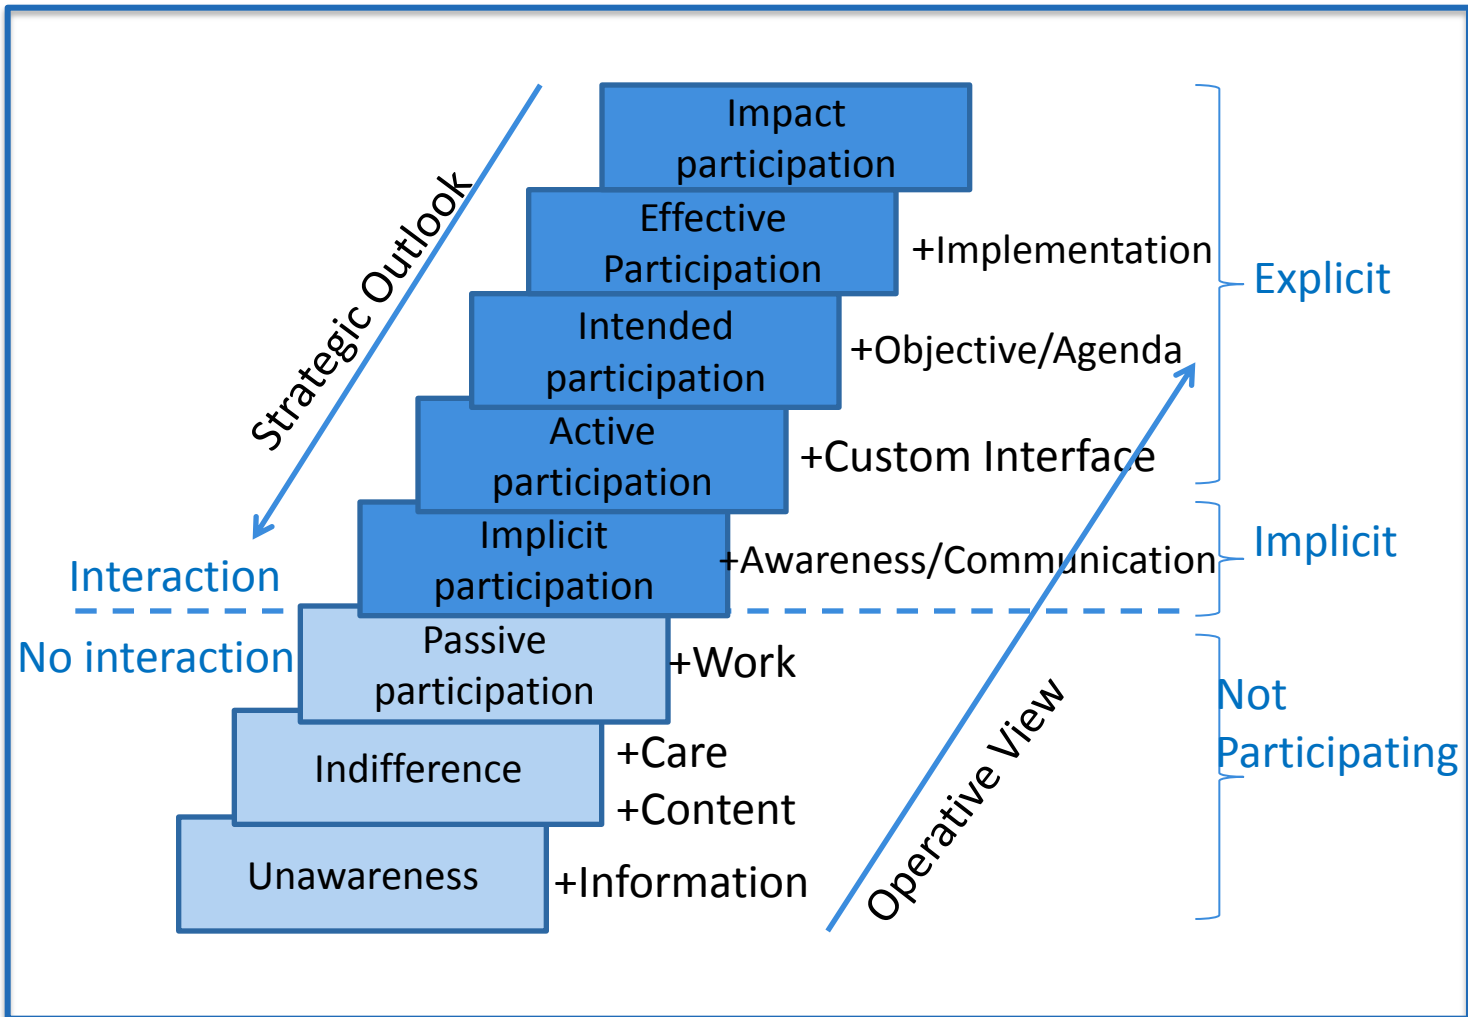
Strategic Outlook

Impact participation

Effective Participation

+Implementation

Intended participation

+Objective/Agenda

Active participation

+Custom Interface

Implicit participation

+Awareness/Communication

Explicit

Implicit

Interaction

No interaction

Passive participation

+Work

Indifference

+Care

+Content

Unawareness

+Information

Operative View

Not Participating